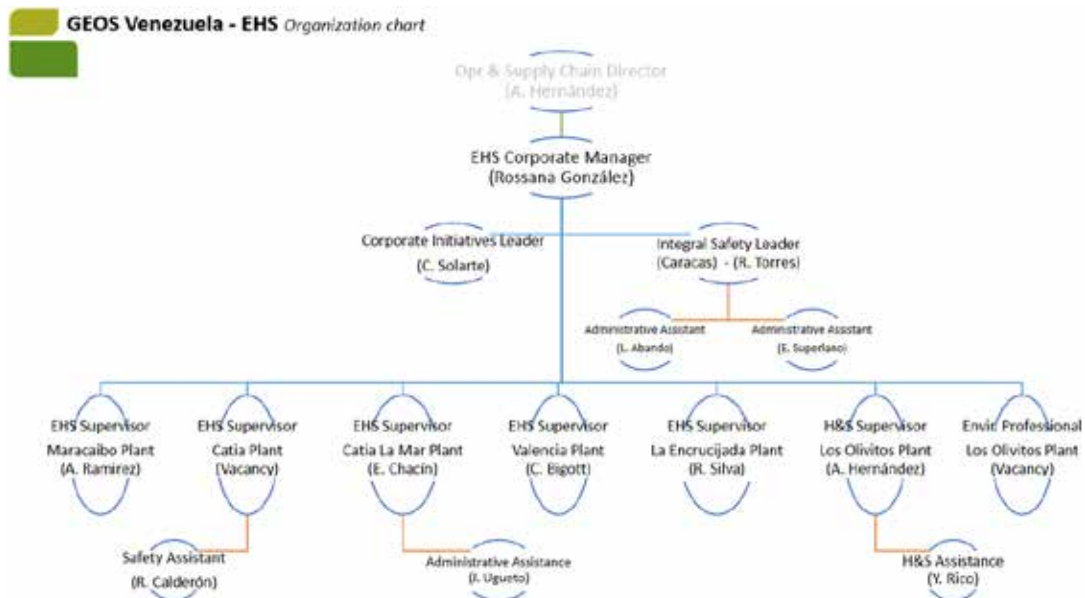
GEOS Venezuela - EHS Organization chart

Opr & Supply Chain Director
(A. Hernández)

EHS Corporate Manager
(Rossana González)

Corporate Initiatives Leader
(C. Solarte)

Integral Safety Leader
(Caracas) - (R. Torres)

Administrative Assistant
(L. Abando)

Administrative Assistant
(E. Superlano)

EHS Supervisor
Maracaibo Plant
(A. Ramirez)

EHS Supervisor
Catia Plant
(Vacancy)

EHS Supervisor
Catia La Mar Plant
(E. Chacin)

EHS Supervisor
Valencia Plant
(C. Bigott)

EHS Supervisor
La Encrucijada Plant
(R. Silva)

H&S Supervisor
Los Olivitos Plant
(A. Hernández)

Envir. Professional
Los Olivitos Plant
(Vacancy)

Safety Assistant
(R. Calderón)

Administrative Assistance
(J. Ugueto)

H&S Assistance
(Y. Rico)